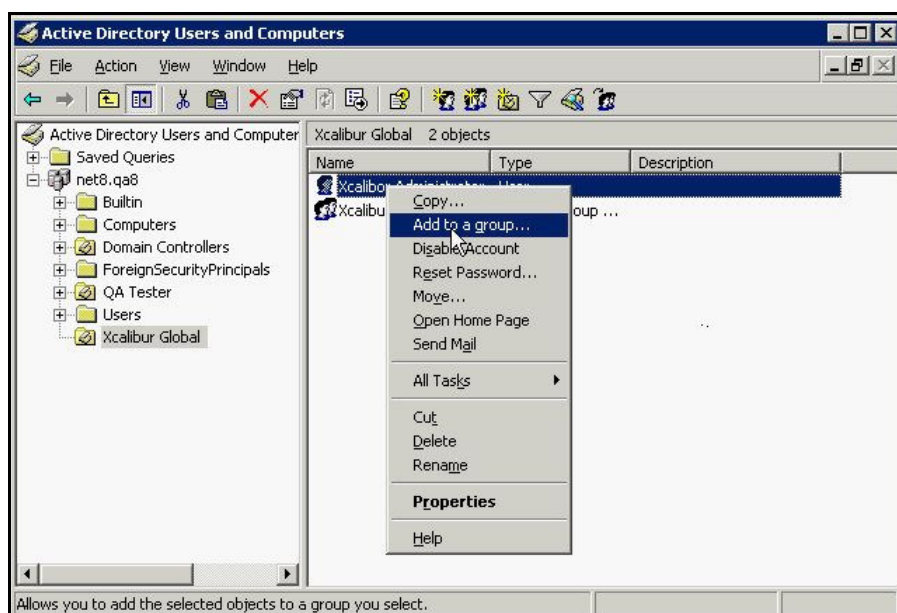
Active Directory Users and Computers

File Action View Window Help

Active Directory Users and Computer
Saved Queries
net8.qa8
Builtin
Computers
Domain Controllers
ForeignSecurityPrincipals
QA Tester
Users
Xcalibur Global

Xcalibur Global 2 objects

| Name | Type | Description |
|---|---|---|
| Xcalibur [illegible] | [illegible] | |
| Xcalibu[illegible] | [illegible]oup ... | |

Copy...
Add to a group...
Disable Account
Reset Password...
Move...
Open Home Page
Send Mail
All Tasks
Cut
Delete
Rename
Properties
Help

Allows you to add the selected objects to a group you select.